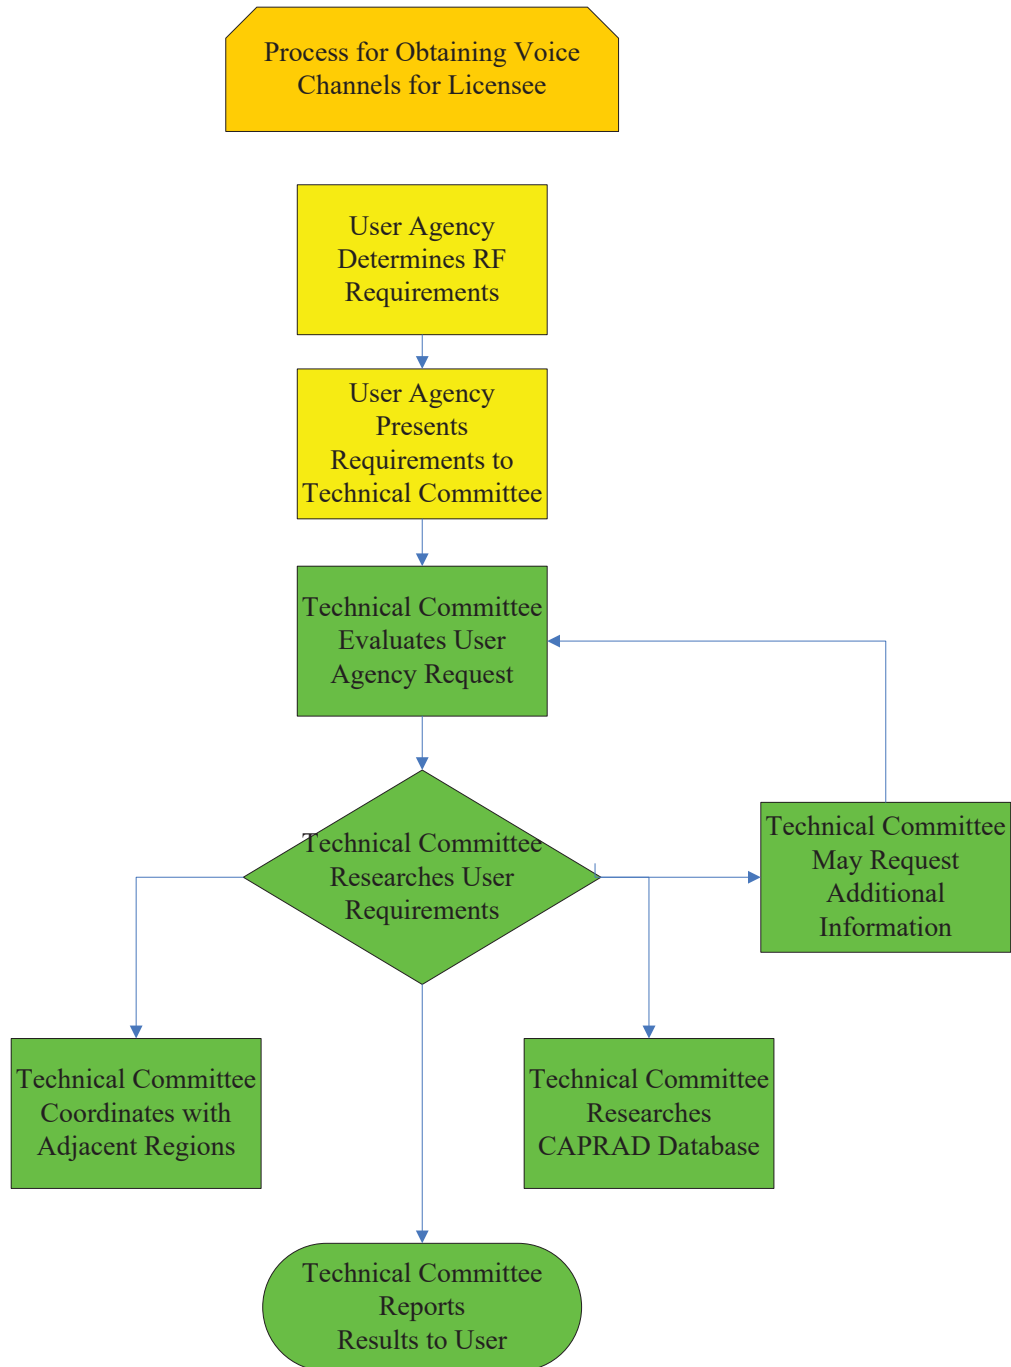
Process for Obtaining Voice Channels for Licensee

User Agency Determines RF Requirements

User Agency Presents Requirements to Technical Committee

Technical Committee Evaluates User Agency Request

Technical Committee Researches User Requirements

Technical Committee May Request Additional Information

Technical Committee Coordinates with Adjacent Regions

Technical Committee Researches CAPRAD Database

Technical Committee Reports Results to User